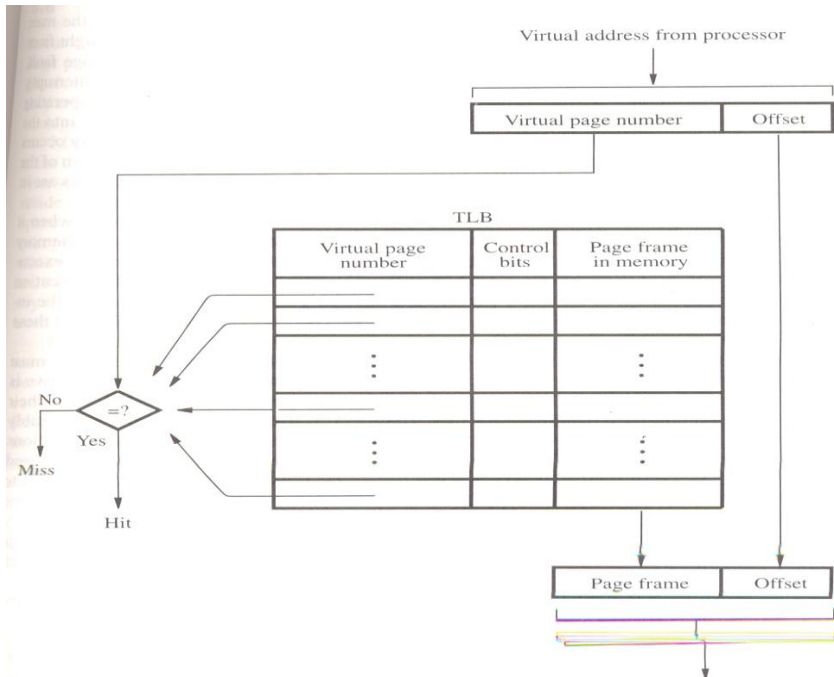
Virtual address from processor

| Virtual page number | Offset |
|---|---|

TLB

| Virtual page number | Control bits | Page frame in memory |
|---|---|---|
| | | |
| | | |
| ⋮ | | ⋮ |
| | | |
| ⋮ | | ⋮ |
| | | |

=?

No

Yes

Miss

Hit

| Page frame | Offset |
|---|---|